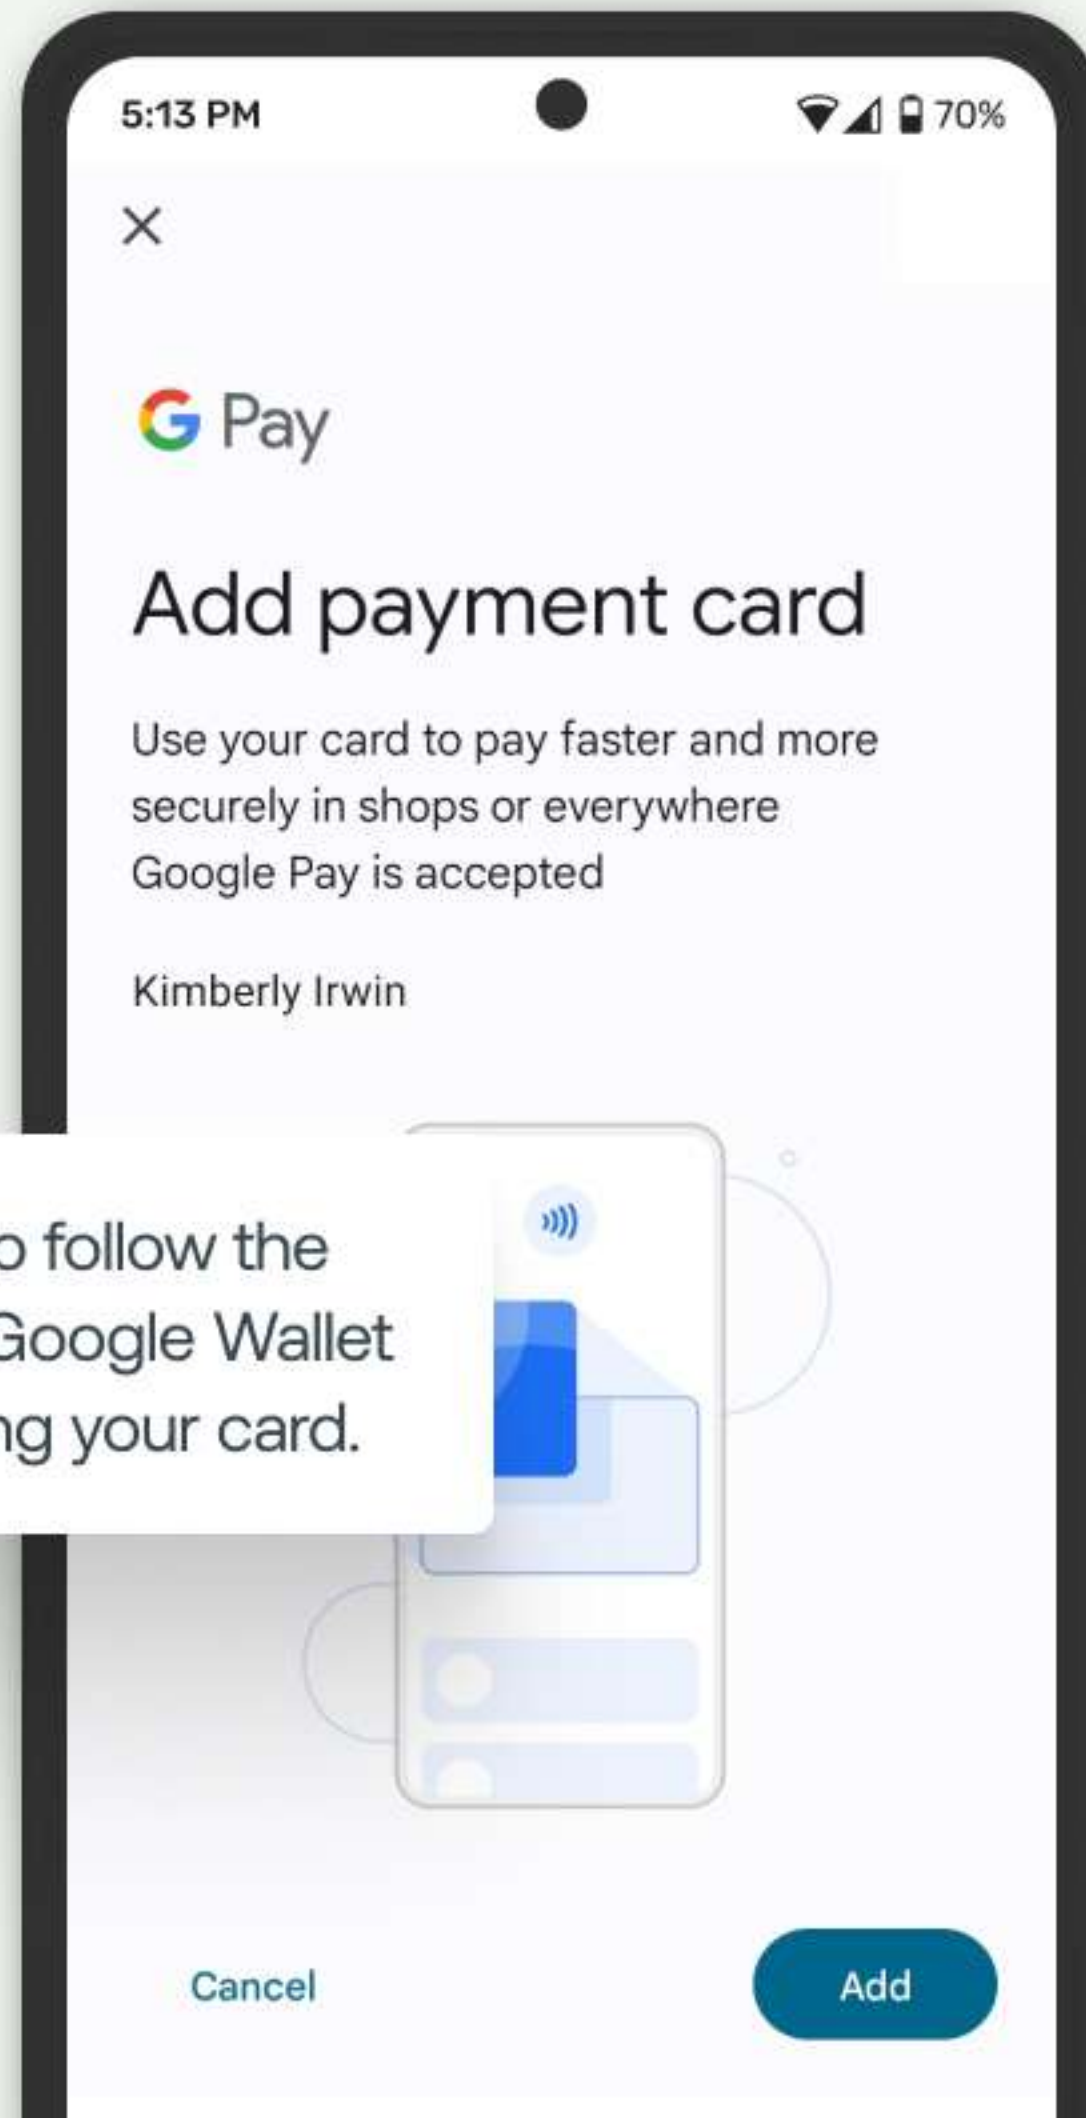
5:13 PM

70%

×

G Pay

Add payment card

Use your card to pay faster and more securely in shops or everywhere Google Pay is accepted

Kimberly Irwin

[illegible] follow the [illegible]Google Wallet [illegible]g your card.

Cancel

Add